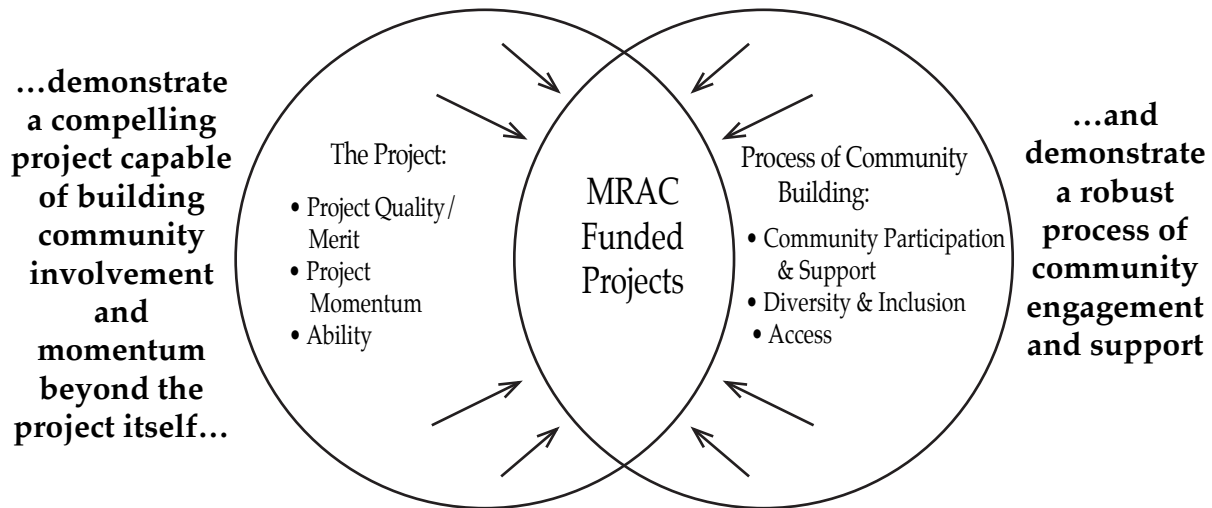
…demonstrate a compelling project capable of building community involvement and momentum beyond the project itself…

The Project:

• Project Quality / Merit
• Project Momentum
• Ability

MRAC Funded Projects

Process of Community Building:

• Community Participation & Support
• Diversity & Inclusion
• Access

…and demonstrate a robust process of community engagement and support